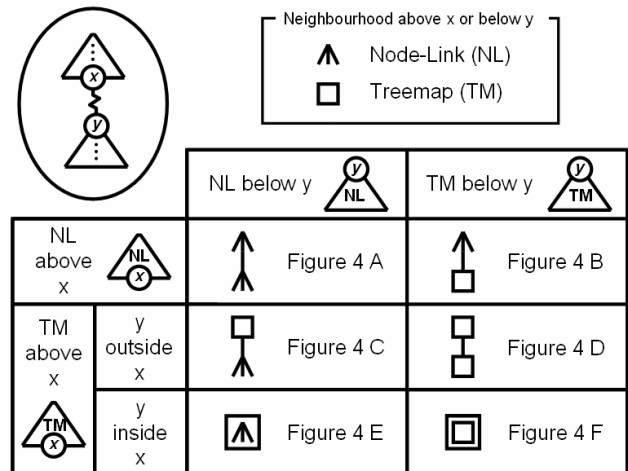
x
y

Neighbourhood above x or below y
Node-Link (NL)
Treemap (TM)

| | | NL below y (y, NL) | TM below y (y, TM) |
|---|---|---|---|
| NL above x (NL, x) | | Figure 4 A | Figure 4 B |
| TM above x (TM, x) | y outside x | Figure 4 C | Figure 4 D |
| | y inside x | Figure 4 E | Figure 4 F |